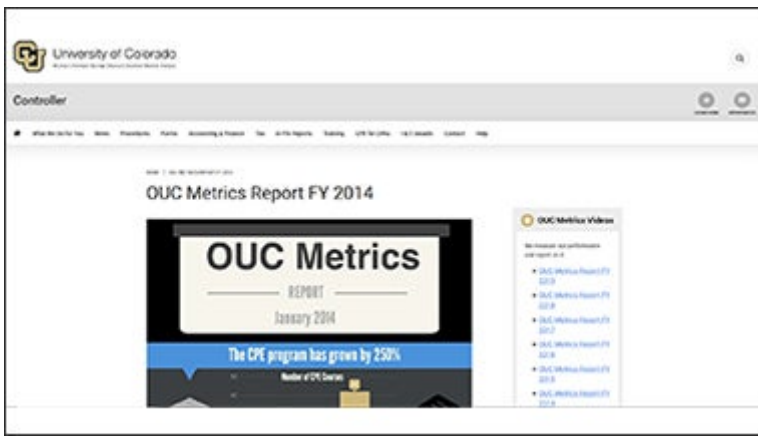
University of Colorado

Controller

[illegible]

OUC Metrics Report FY 2014

OUC Metrics

REPORT

January 2014

The CPE program has grown by 250%

Number of CPE Courses

OUC Metrics Videos

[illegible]

• OUC Metrics Report FY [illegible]
• OUC Metrics Report FY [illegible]
• OUC Metrics Report FY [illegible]
• OUC Metrics Report FY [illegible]
• OUC Metrics Report FY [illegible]
• OUC Metrics Report FY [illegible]